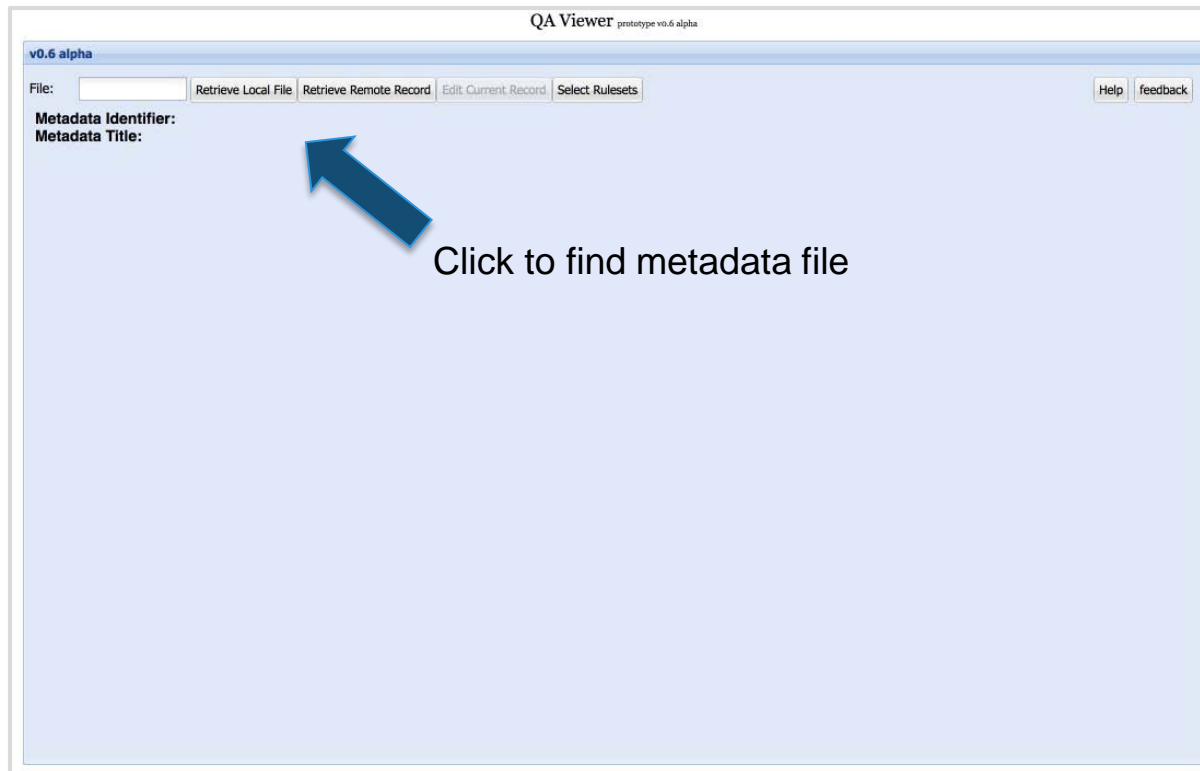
QA Viewer prototype v0.6 alpha

v0.6 alpha

File: Retrieve Local File Retrieve Remote Record Edit Current Record Select Rulesets Help feedback

Metadata Identifier:
Metadata Title:

Click to find metadata file